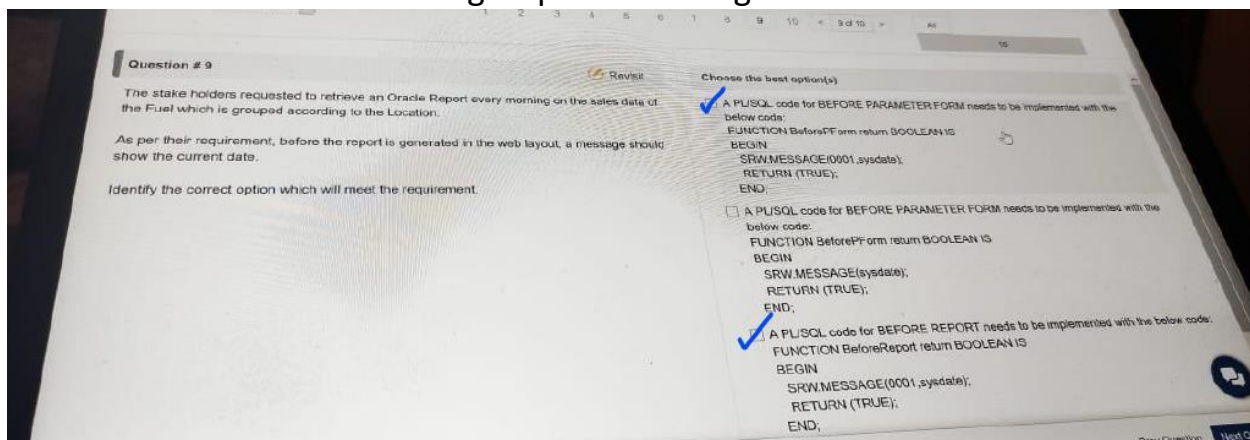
1 2 3 4 5 6 7 8 9 10 « 9 of 10 » All

15

Question # 9

Revisit

The stake holders requested to retrieve an Oracle Report every morning on the sales data of the Fuel which is grouped according to the Location.

As per their requirement, before the report is generated in the web layout, a message should show the current date.

Identify the correct option which will meet the requirement.

Choose the best option(s)

A PL/SQL code for BEFORE PARAMETER FORM needs to be implemented with the below code:
FUNCTION BeforePForm return BOOLEAN IS
BEGIN
SRW.MESSAGE(0001,sysdate);
RETURN (TRUE);
END;

A PL/SQL code for BEFORE PARAMETER FORM needs to be implemented with the below code:
FUNCTION BeforePForm return BOOLEAN IS
BEGIN
SRW.MESSAGE(sysdate);
RETURN (TRUE);
END;

A PL/SQL code for BEFORE REPORT needs to be implemented with the below code:
FUNCTION BeforeReport return BOOLEAN IS
BEGIN
SRW.MESSAGE(0001,sysdate);
RETURN (TRUE);
END;

Prev Question Next Q